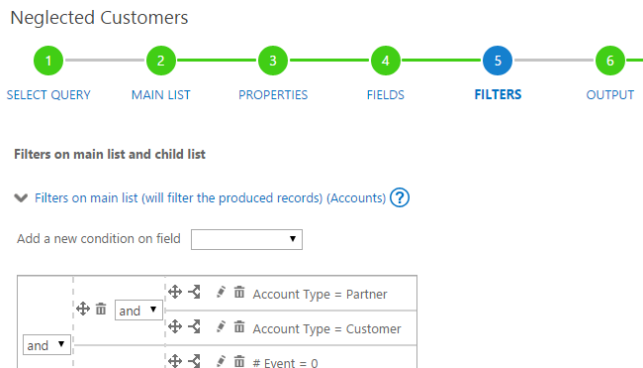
Neglected Customers

1
SELECT QUERY

2
MAIN LIST

3
PROPERTIES

4
FIELDS

5
FILTERS

6
OUTPUT

Filters on main list and child list

Filters on main list (will filter the produced records) (Accounts) ?

Add a new condition on field

and

and

Account Type = Partner

Account Type = Customer

# Event = 0